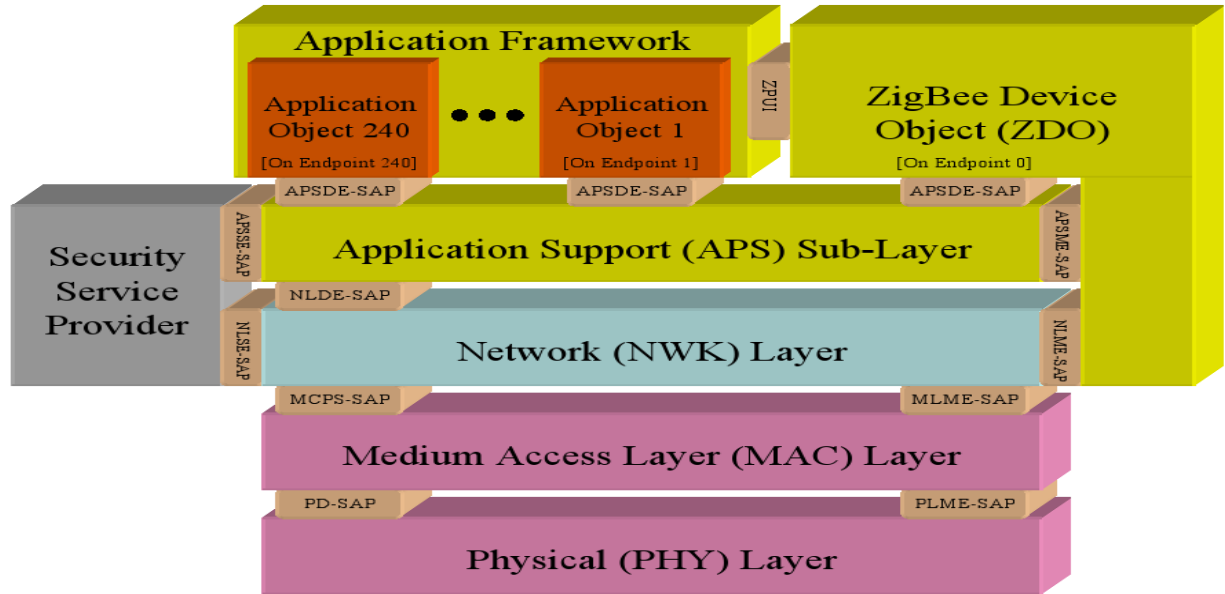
Application Framework

Application Object 240

[On Endpoint 240]

Application Object 1

[On Endpoint 1]

ZPUI

ZigBee Device Object (ZDO)

[On Endpoint 0]

APSDE-SAP

APSDE-SAP

APSDE-SAP

Security Service Provider

APSSE-SAP

Application Support (APS) Sub-Layer

APSME-SAP

NLDE-SAP

NLSE-SAP

Network (NWK) Layer

NLME-SAP

MCPS-SAP

MLME-SAP

Medium Access Layer (MAC) Layer

PD-SAP

PLME-SAP

Physical (PHY) Layer